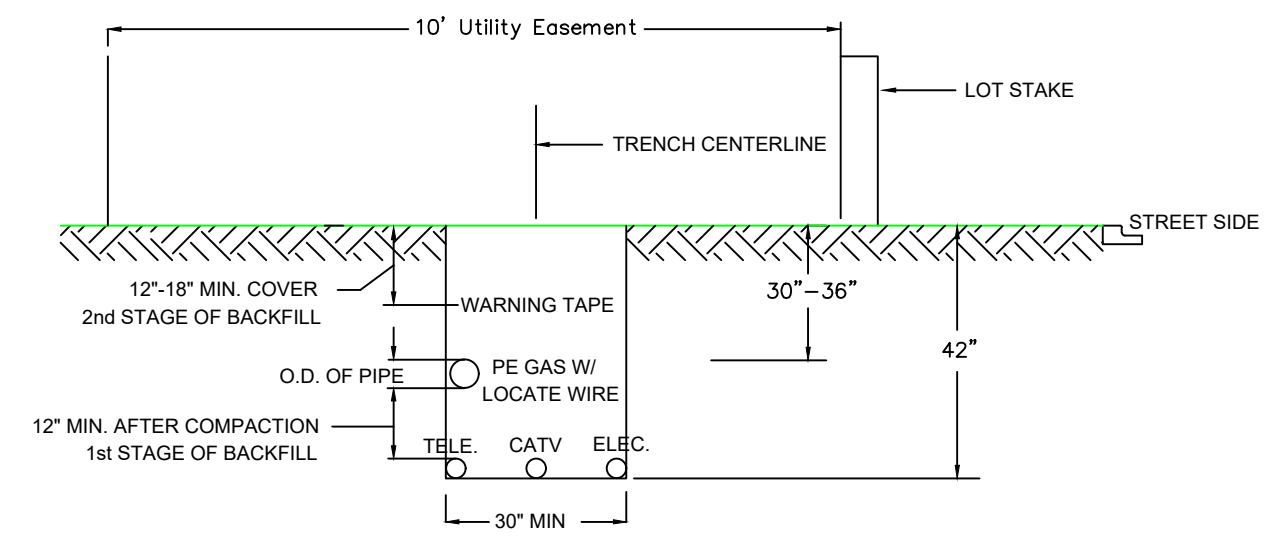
10' Utility Easement

LOT STAKE

TRENCH CENTERLINE

STREET SIDE

12"-18" MIN. COVER
2nd STAGE OF BACKFILL

WARNING TAPE

30"–36"

42"

O.D. OF PIPE

PE GAS W/
LOCATE WIRE

12" MIN. AFTER COMPACTION
1st STAGE OF BACKFILL

TELE.

CATV

ELEC.

30" MIN